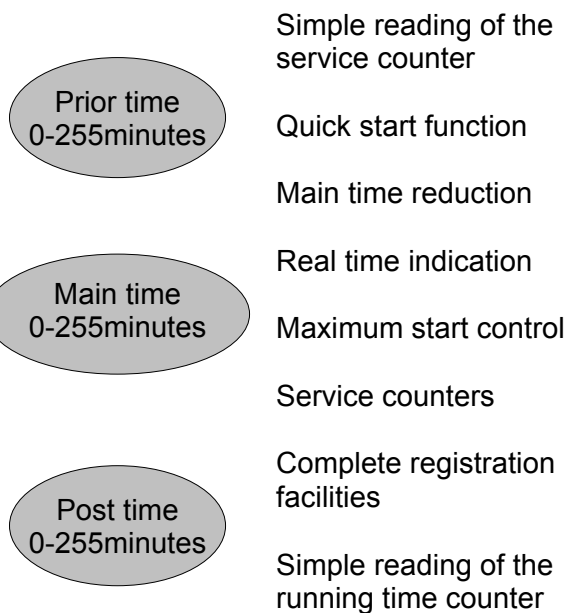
Prior time
0-255minutes

Main time
0-255minutes

Post time
0-255minutes

Simple reading of the service counter

Quick start function

Main time reduction

Real time indication

Maximum start control

Service counters

Complete registration facilities

Simple reading of the running time counter